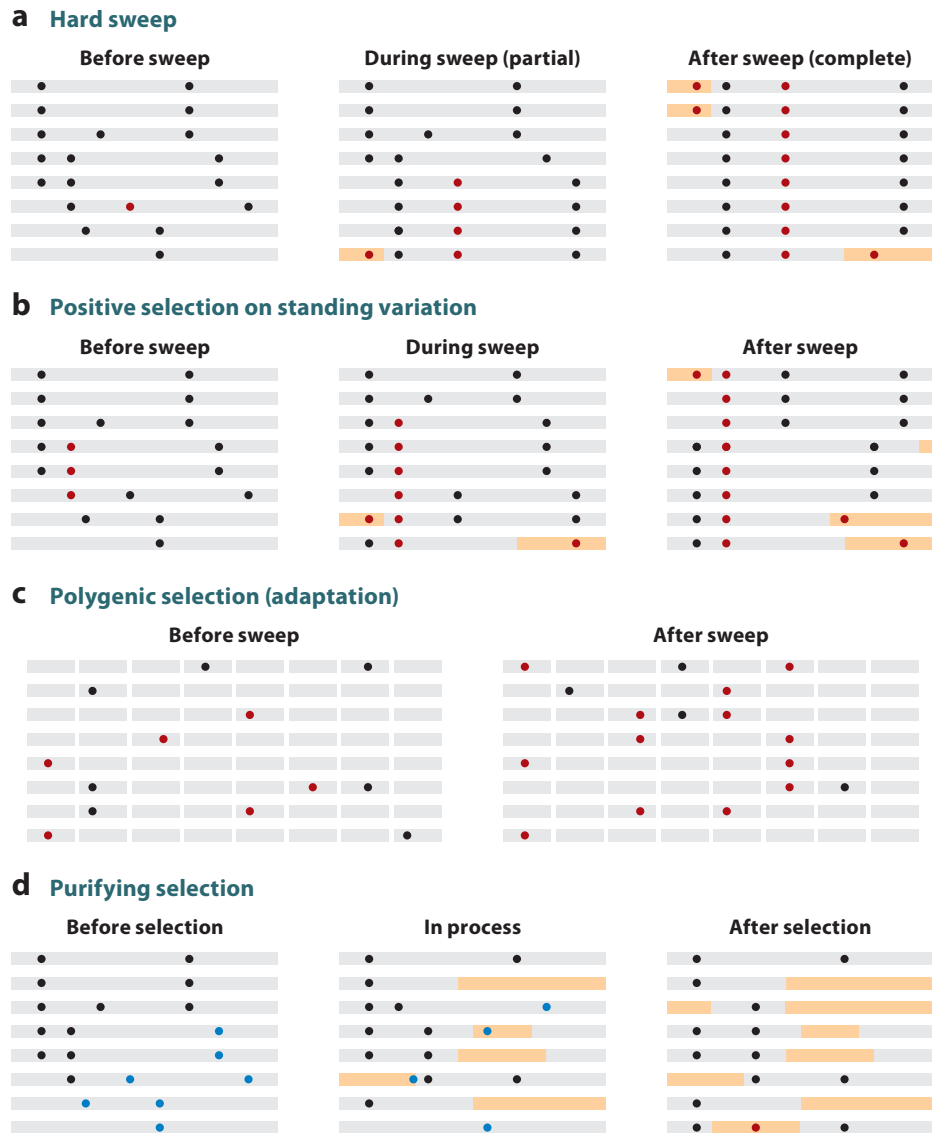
a Hard sweep

Before sweep

During sweep (partial)

After sweep (complete)

b Positive selection on standing variation

Before sweep

During sweep

After sweep

c Polygenic selection (adaptation)

Before sweep

After sweep

d Purifying selection

Before selection

In process

After selection